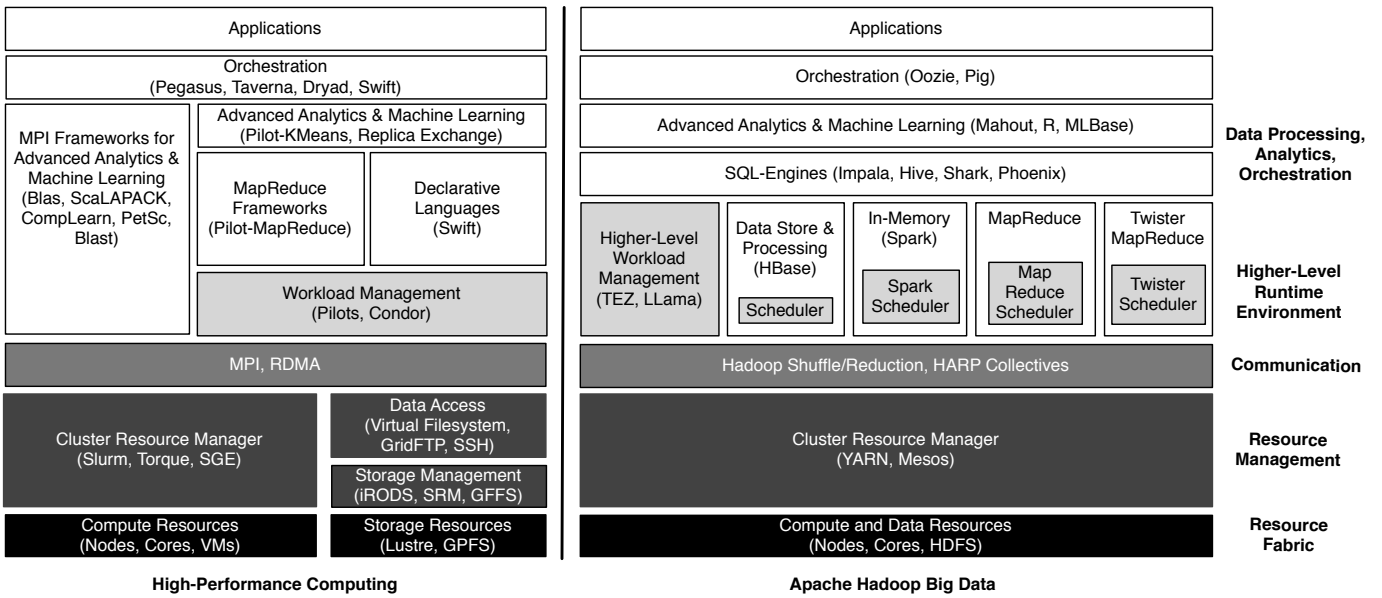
Applications

Orchestration (Pegasus, Taverna, Dryad, Swift)

MPI Frameworks for Advanced Analytics & Machine Learning (Blas, ScaLAPACK, CompLearn, PetSc, Blast)

Advanced Analytics & Machine Learning (Pilot-KMeans, Replica Exchange)

MapReduce Frameworks (Pilot-MapReduce)

Declarative Languages (Swift)

Workload Management (Pilots, Condor)

MPI, RDMA

Cluster Resource Manager (Slurm, Torque, SGE)

Data Access (Virtual Filesystem, GridFTP, SSH)

Storage Management (iRODS, SRM, GFFS)

Compute Resources (Nodes, Cores, VMs)

Storage Resources (Lustre, GPFS)

High-Performance Computing

Applications

Orchestration (Oozie, Pig)

Advanced Analytics & Machine Learning (Mahout, R, MLBase)

SQL-Engines (Impala, Hive, Shark, Phoenix)

Higher-Level Workload Management (TEZ, LLama)

Data Store & Processing (HBase)

Scheduler

In-Memory (Spark)

Spark Scheduler

MapReduce

Map Reduce Scheduler

Twister MapReduce

Twister Scheduler

Hadoop Shuffle/Reduction, HARP Collectives

Cluster Resource Manager (YARN, Mesos)

Compute and Data Resources (Nodes, Cores, HDFS)

Apache Hadoop Big Data

Data Processing, Analytics, Orchestration

Higher-Level Runtime Environment

Communication

Resource Management

Resource Fabric